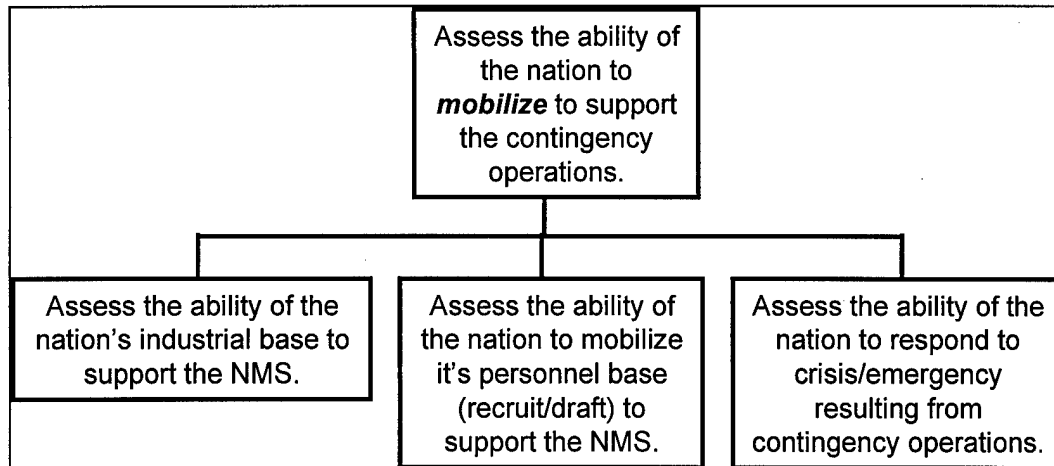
Assess the ability of the nation to ***mobilize*** to support the contingency operations.

Assess the ability of the nation's industrial base to support the NMS.

Assess the ability of the nation to mobilize it's personnel base (recruit/draft) to support the NMS.

Assess the ability of the nation to respond to crisis/emergency resulting from contingency operations.